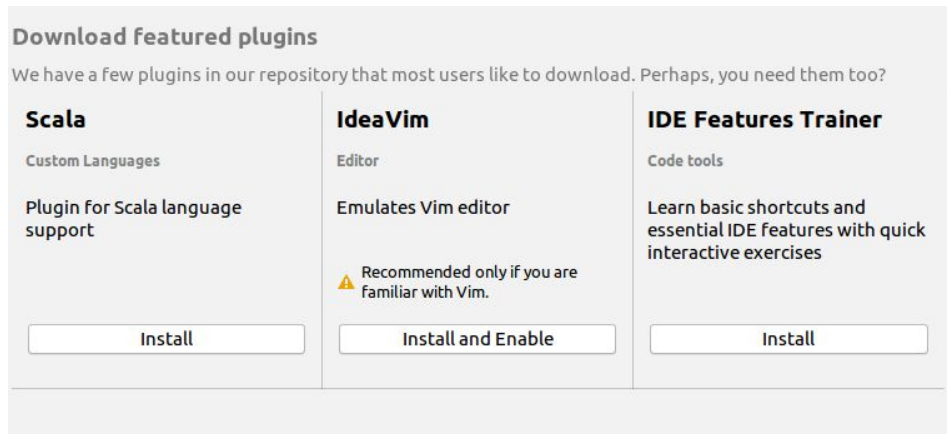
Download featured plugins

We have a few plugins in our repository that most users like to download. Perhaps, you need them too?

Scala

Custom Languages

Plugin for Scala language support

Install

IdeaVim

Editor

Emulates Vim editor

Recommended only if you are familiar with Vim.

Install and Enable

IDE Features Trainer

Code tools

Learn basic shortcuts and essential IDE features with quick interactive exercises

Install